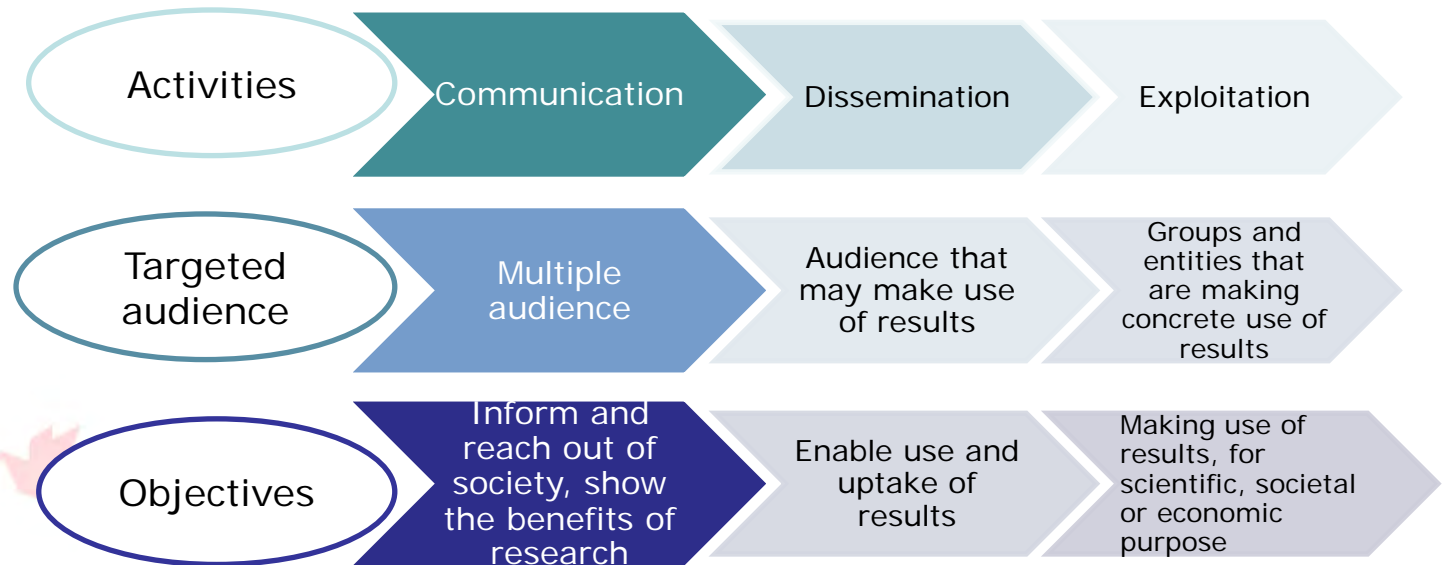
Activities

Communication

Dissemination

Exploitation

Targeted audience

Multiple audience

Audience that may make use of results

Groups and entities that are making concrete use of results

Objectives

Inform and reach out of society, show the benefits of research

Enable use and uptake of results

Making use of results, for scientific, societal or economic purpose